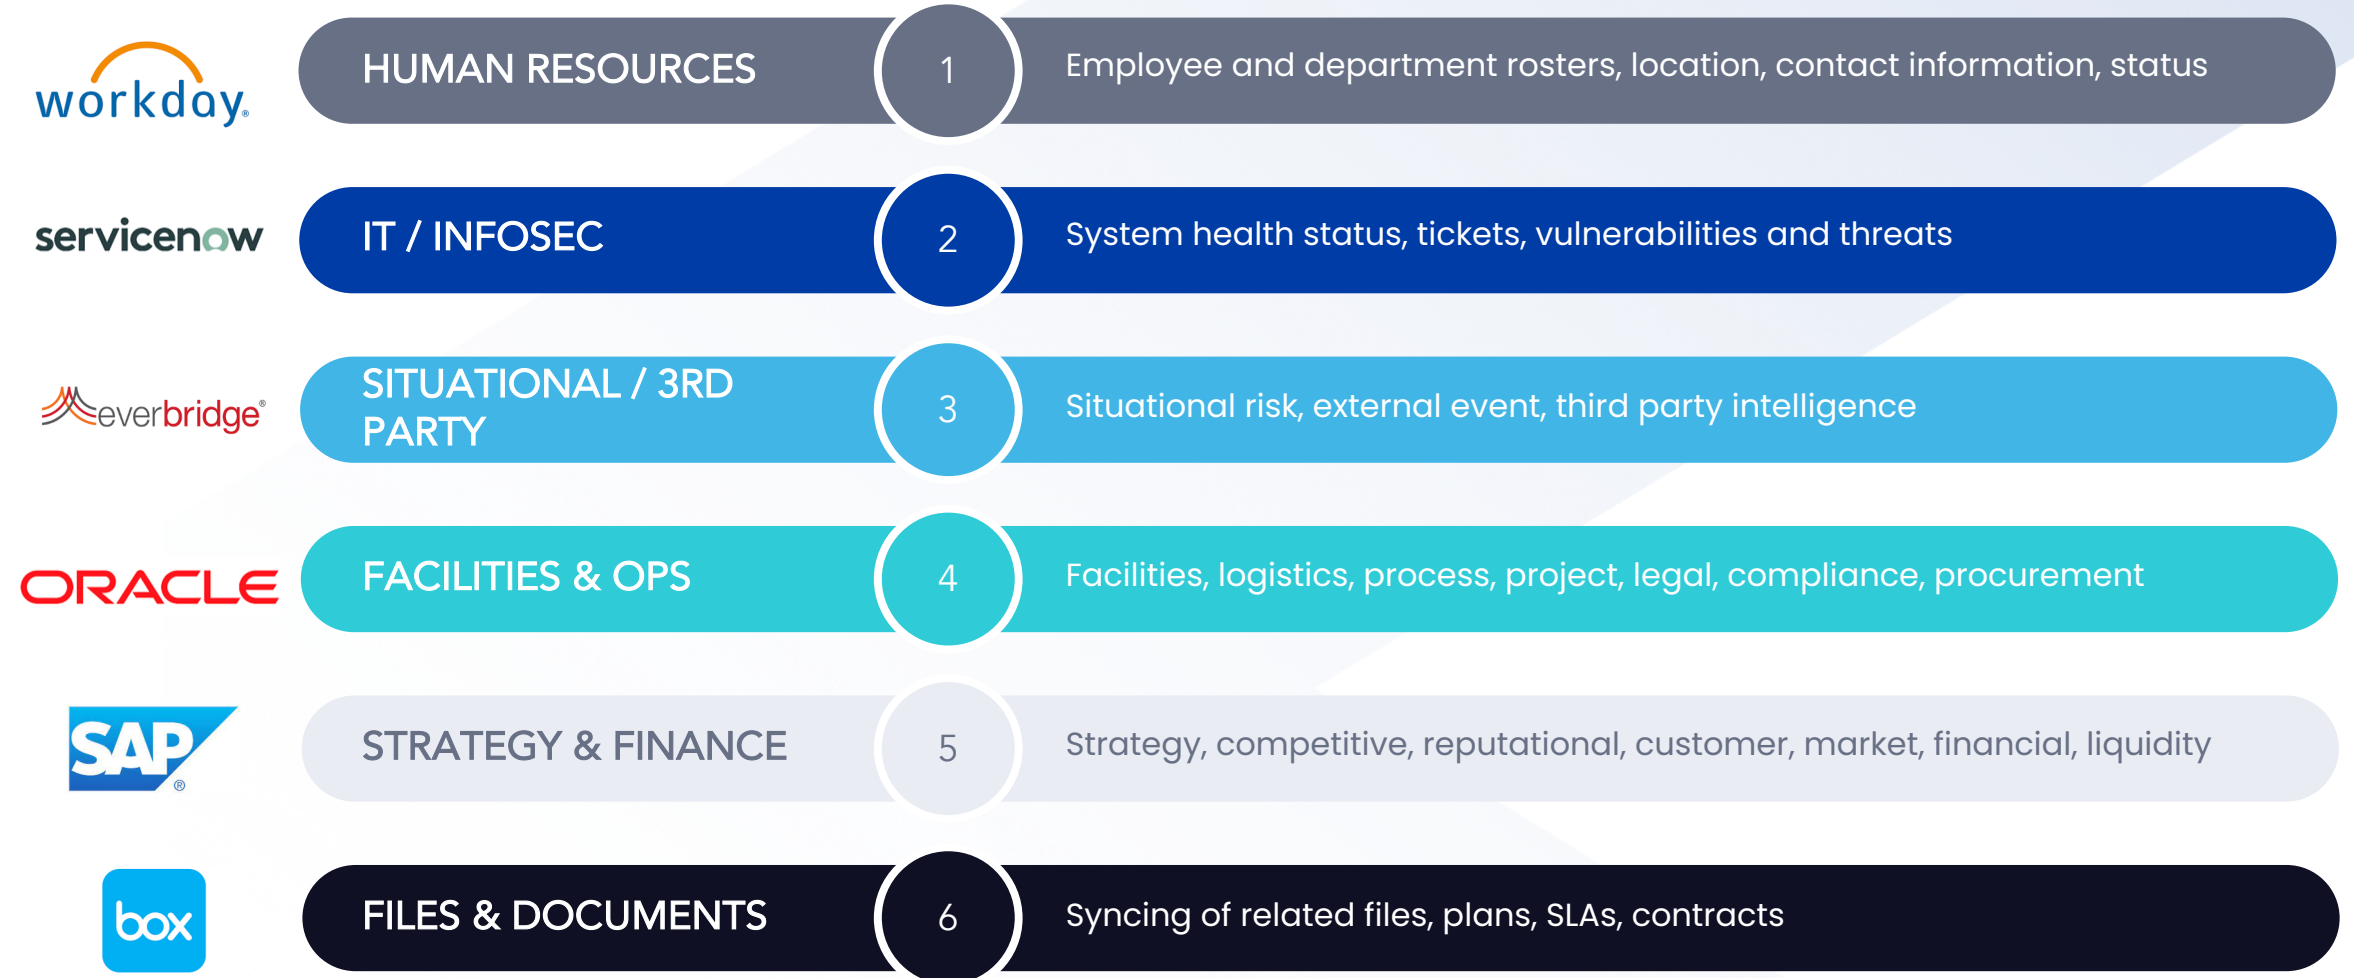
workday.

HUMAN RESOURCES

1

Employee and department rosters, location, contact information, status

servicenow

IT / INFOSEC

2

System health status, tickets, vulnerabilities and threats

everbridge®

SITUATIONAL / 3RD PARTY

3

Situational risk, external event, third party intelligence

ORACLE

FACILITIES & OPS

4

Facilities, logistics, process, project, legal, compliance, procurement

SAP®

STRATEGY & FINANCE

5

Strategy, competitive, reputational, customer, market, financial, liquidity

box

FILES & DOCUMENTS

6

Syncing of related files, plans, SLAs, contracts